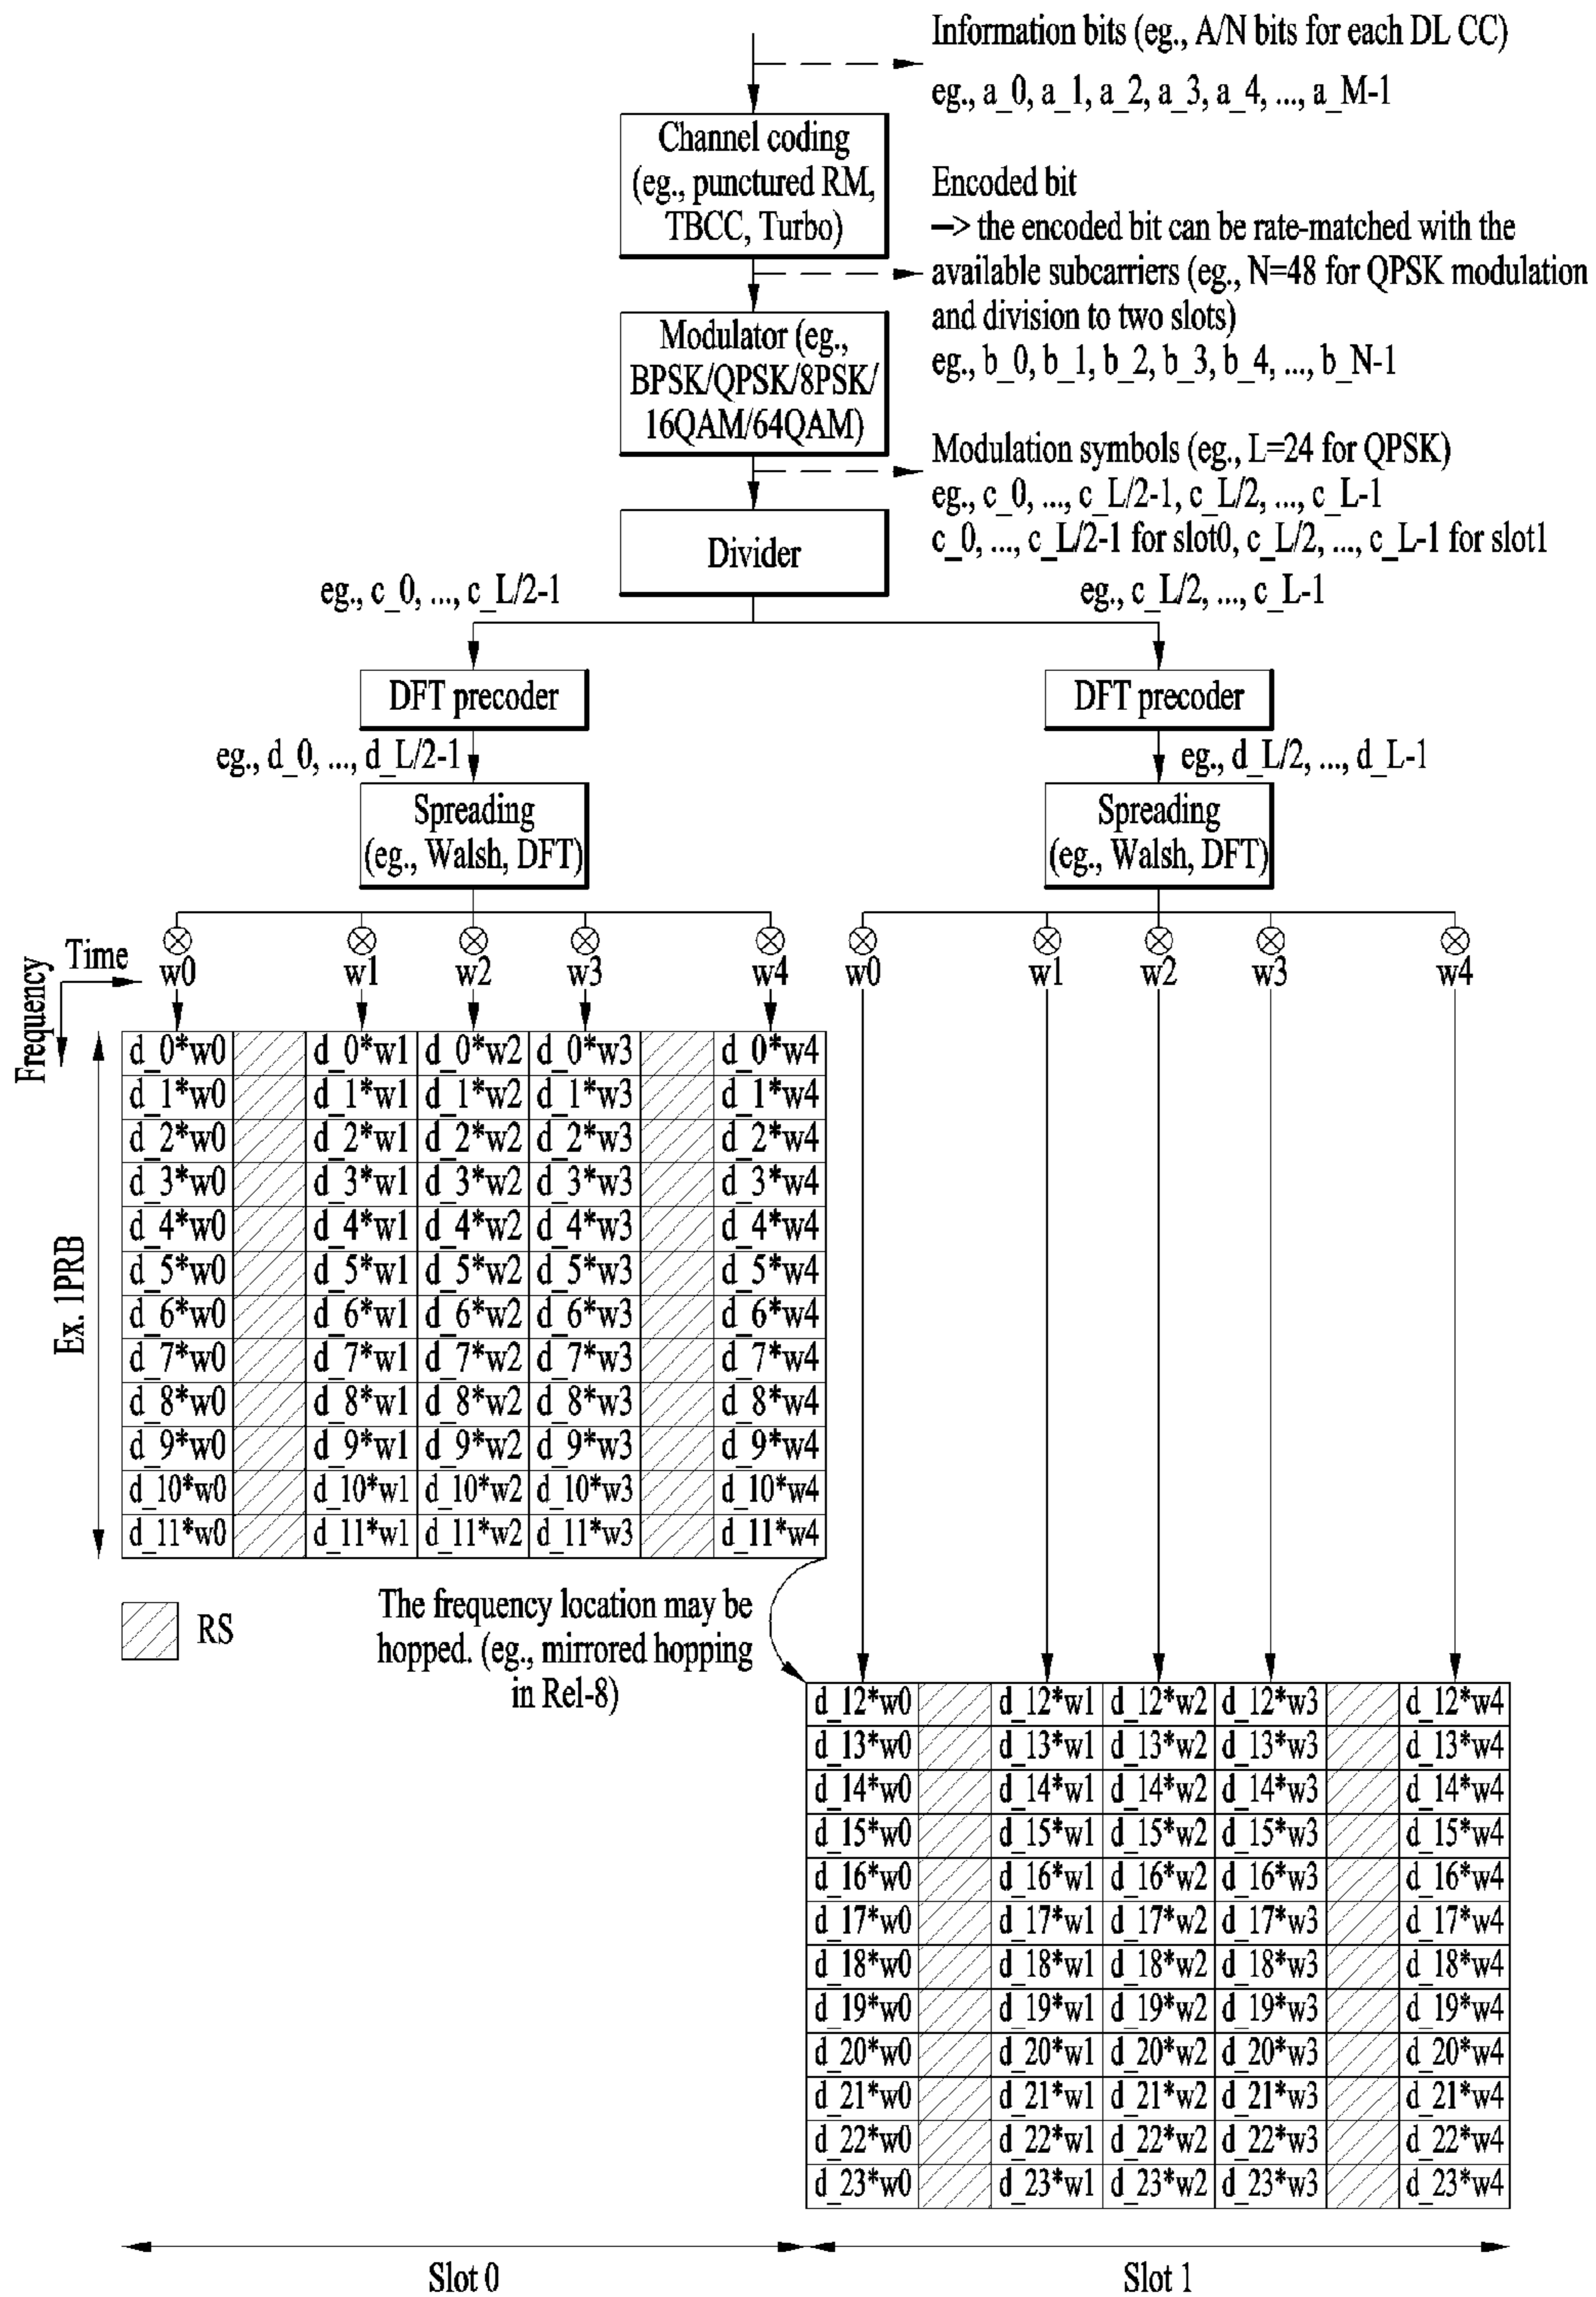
Information bits (eg., A/N bits for each DL CC)
eg., a_0, a_1, a_2, a_3, a_4, ..., a_M-1

Channel coding (eg., punctured RM, TBCC, Turbo)

Encoded bit
–> the encoded bit can be rate-matched with the available subcarriers (eg., N=48 for QPSK modulation and division to two slots)
eg., b_0, b_1, b_2, b_3, b_4, ..., b_N-1

Modulator (eg., BPSK/QPSK/8PSK/ 16QAM/64QAM)

Modulation symbols (eg., L=24 for QPSK)
eg., c_0, ..., c_L/2-1, c_L/2, ..., c_L-1
c_0, ..., c_L/2-1 for slot0, c_L/2, ..., c_L-1 for slot1

Divider

eg., c_0, ..., c_L/2-1

eg., c_L/2, ..., c_L-1

DFT precoder

DFT precoder

eg., d_0, ..., d_L/2-1

eg., d_L/2, ..., d_L-1

Spreading (eg., Walsh, DFT)

Spreading (eg., Walsh, DFT)

Time
Frequency

w0 w1 w2 w3 w4

w0 w1 w2 w3 w4

Ex. 1PRB

| d_0*w0 | | d_0*w1 | d_0*w2 | d_0*w3 | | d_0*w4 |
|---|---|---|---|---|---|---|
| d_1*w0 | | d_1*w1 | d_1*w2 | d_1*w3 | | d_1*w4 |
| d_2*w0 | | d_2*w1 | d_2*w2 | d_2*w3 | | d_2*w4 |
| d_3*w0 | | d_3*w1 | d_3*w2 | d_3*w3 | | d_3*w4 |
| d_4*w0 | | d_4*w1 | d_4*w2 | d_4*w3 | | d_4*w4 |
| d_5*w0 | | d_5*w1 | d_5*w2 | d_5*w3 | | d_5*w4 |
| d_6*w0 | | d_6*w1 | d_6*w2 | d_6*w3 | | d_6*w4 |
| d_7*w0 | | d_7*w1 | d_7*w2 | d_7*w3 | | d_7*w4 |
| d_8*w0 | | d_8*w1 | d_8*w2 | d_8*w3 | | d_8*w4 |
| d_9*w0 | | d_9*w1 | d_9*w2 | d_9*w3 | | d_9*w4 |
| d_10*w0 | | d_10*w1 | d_10*w2 | d_10*w3 | | d_10*w4 |
| d_11*w0 | | d_11*w1 | d_11*w2 | d_11*w3 | | d_11*w4 |

RS

The frequency location may be hopped. (eg., mirrored hopping in Rel-8)

| d_12*w0 | | d_12*w1 | d_12*w2 | d_12*w3 | | d_12*w4 |
|---|---|---|---|---|---|---|
| d_13*w0 | | d_13*w1 | d_13*w2 | d_13*w3 | | d_13*w4 |
| d_14*w0 | | d_14*w1 | d_14*w2 | d_14*w3 | | d_14*w4 |
| d_15*w0 | | d_15*w1 | d_15*w2 | d_15*w3 | | d_15*w4 |
| d_16*w0 | | d_16*w1 | d_16*w2 | d_16*w3 | | d_16*w4 |
| d_17*w0 | | d_17*w1 | d_17*w2 | d_17*w3 | | d_17*w4 |
| d_18*w0 | | d_18*w1 | d_18*w2 | d_18*w3 | | d_18*w4 |
| d_19*w0 | | d_19*w1 | d_19*w2 | d_19*w3 | | d_19*w4 |
| d_20*w0 | | d_20*w1 | d_20*w2 | d_20*w3 | | d_20*w4 |
| d_21*w0 | | d_21*w1 | d_21*w2 | d_21*w3 | | d_21*w4 |
| d_22*w0 | | d_22*w1 | d_22*w2 | d_22*w3 | | d_22*w4 |
| d_23*w0 | | d_23*w1 | d_23*w2 | d_23*w3 | | d_23*w4 |

Slot 0

Slot 1